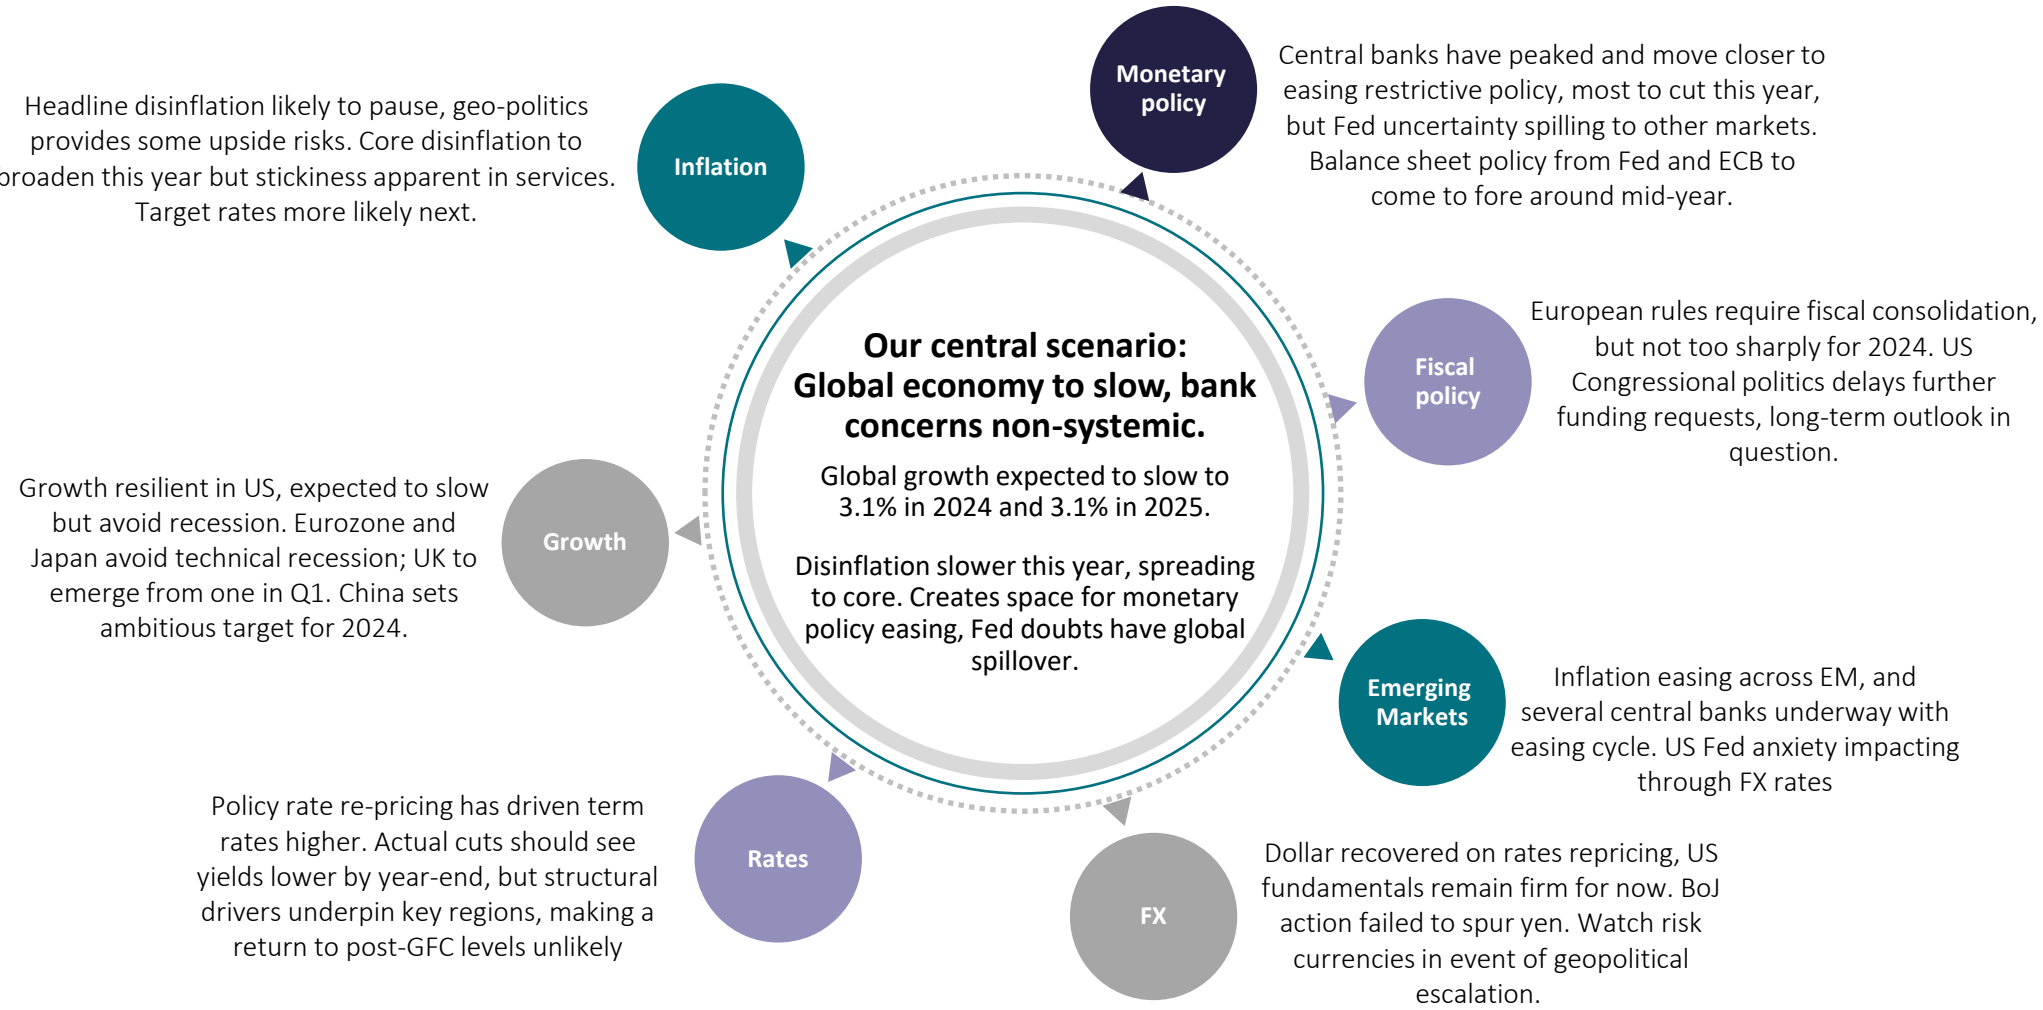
Monetary policy

Central banks have peaked and move closer to easing restrictive policy, most to cut this year, but Fed uncertainty spilling to other markets. Balance sheet policy from Fed and ECB to come to fore around mid-year.

Headline disinflation likely to pause, geo-politics provides some upside risks. Core disinflation to broaden this year but stickiness apparent in services. Target rates more likely next.

Inflation

Fiscal policy

European rules require fiscal consolidation, but not too sharply for 2024. US Congressional politics delays further funding requests, long-term outlook in question.

Our central scenario: Global economy to slow, bank concerns non-systemic.

Global growth expected to slow to 3.1% in 2024 and 3.1% in 2025.

Disinflation slower this year, spreading to core. Creates space for monetary policy easing, Fed doubts have global spillover.

Growth resilient in US, expected to slow but avoid recession. Eurozone and Japan avoid technical recession; UK to emerge from one in Q1. China sets ambitious target for 2024.

Growth

Emerging Markets

Inflation easing across EM, and several central banks underway with easing cycle. US Fed anxiety impacting through FX rates

Policy rate re-pricing has driven term rates higher. Actual cuts should see yields lower by year-end, but structural drivers underpin key regions, making a return to post-GFC levels unlikely

Rates

FX

Dollar recovered on rates repricing, US fundamentals remain firm for now. BoJ action failed to spur yen. Watch risk currencies in event of geopolitical escalation.